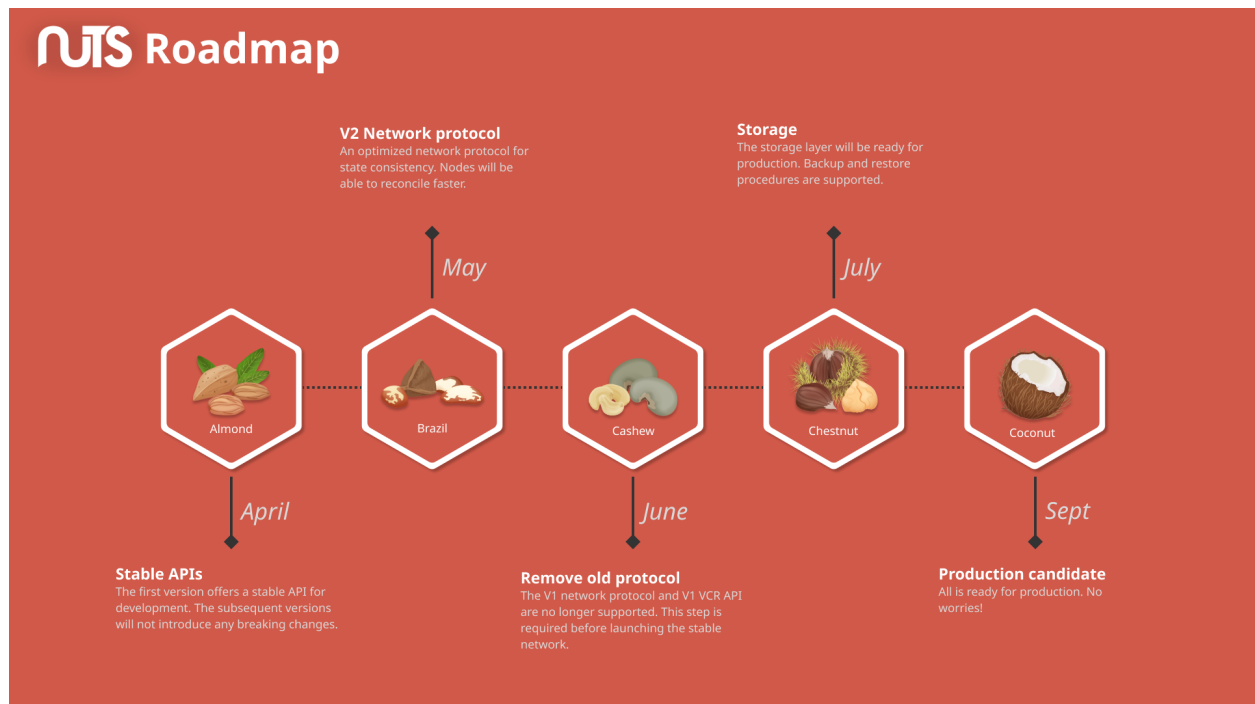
NUTS Roadmap

V2 Network protocol
An optimized network protocol for state consistency. Nodes will be able to reconcile faster.

May

Storage
The storage layer will be ready for production. Backup and restore procedures are supported.

July

Almond

Brazil

Cashew

Chestnut

Coconut

April

Stable APIs
The first version offers a stable API for development. The subsequent versions will not introduce any breaking changes.

June

Remove old protocol
The V1 network protocol and V1 VCR API are no longer supported. This step is required before launching the stable network.

Sept

Production candidate
All is ready for production. No worries!